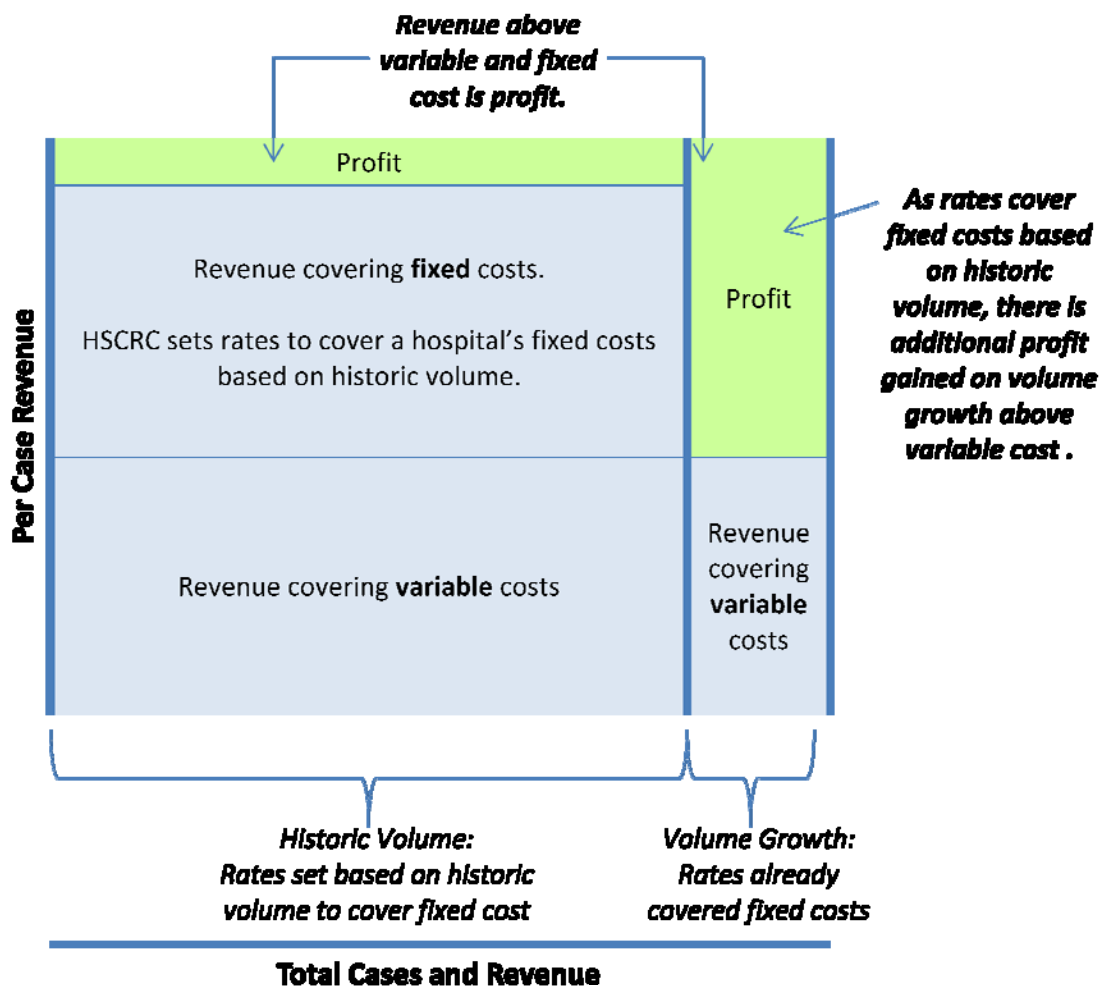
Revenue above variable and fixed cost is profit.

Profit

Revenue covering **fixed** costs.

HSCRC sets rates to cover a hospital's fixed costs based on historic volume.

Revenue covering **variable** costs

Profit

Revenue covering **variable** costs

As rates cover fixed costs based on historic volume, there is additional profit gained on volume growth above variable cost .

Per Case Revenue

Historic Volume: Rates set based on historic volume to cover fixed cost

Volume Growth: Rates already covered fixed costs

Total Cases and Revenue